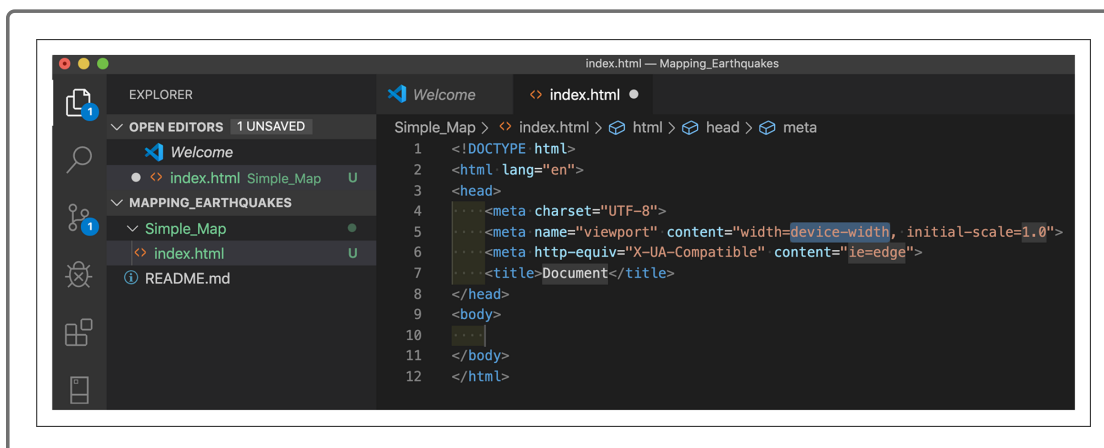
index.html — Mapping_Earthquakes

EXPLORER

OPEN EDITORS 1 UNSAVED

Welcome

index.html Simple_Map U

MAPPING_EARTHQUAKES

Simple_Map

index.html U

README.md

Welcome

index.html

Simple_Map > index.html > html > head > meta

1 <!DOCTYPE html>
2 <html lang="en">
3 <head>
4 <meta charset="UTF-8">
5 <meta name="viewport" content="width=device-width, initial-scale=1.0">
6 <meta http-equiv="X-UA-Compatible" content="ie=edge">
7 <title>Document</title>
8 </head>
9 <body>
10
11 </body>
12 </html>